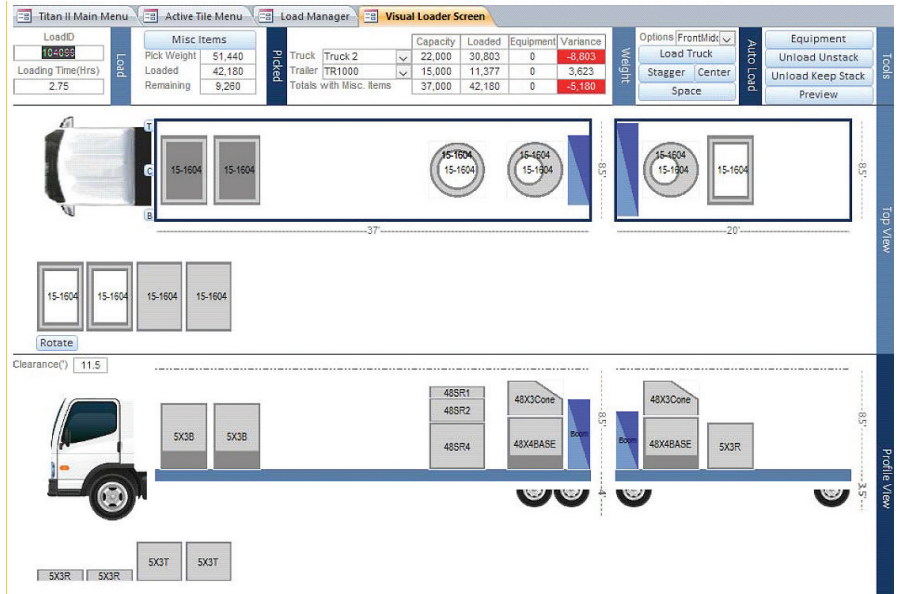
Titan II Main Menu | Active Tile Menu | Load Manager | Visual Loader Screen

LoadID
104096
Loading Time(Hrs)
2.75

Load

Misc Items
Pick Weight 51,440
Loaded 42,180
Remaining 9,260

Picked

| | | Capacity | Loaded | Equipment | Variance |
|---|---|---|---|---|---|
| Truck | Truck 2 | 22,000 | 30,803 | 0 | -8,803 |
| Trailer | TR1000 | 15,000 | 11,377 | 0 | 3,623 |
| Totals with Misc. Items | | 37,000 | 42,180 | 0 | -5,180 |

Weight

Options FrontMidc
Load Truck
Stagger
Center
Space

Auto Load

Equipment
Unload Unstack
Unload Keep Stack
Preview

Tools

T
C
B

15-1604
15-1604
15-1604
15-1604
15-1604
15-1604
8.5'
37'
15-1604
15-1604
15-1604
8.5'
20'

Top View

15-1604
15-1604
15-1604
15-1604

Rotate

Clearance(') 11.5

5X3B
5X3B
48SR1
48SR2
48SR4
48X3Cone
48X4BASE
Boom
8.5'
4'
Boom
48X3Cone
48X4BASE
5X3R
8.5'
3.5'

Profile View

5X3R
5X3R
5X3T
5X3T